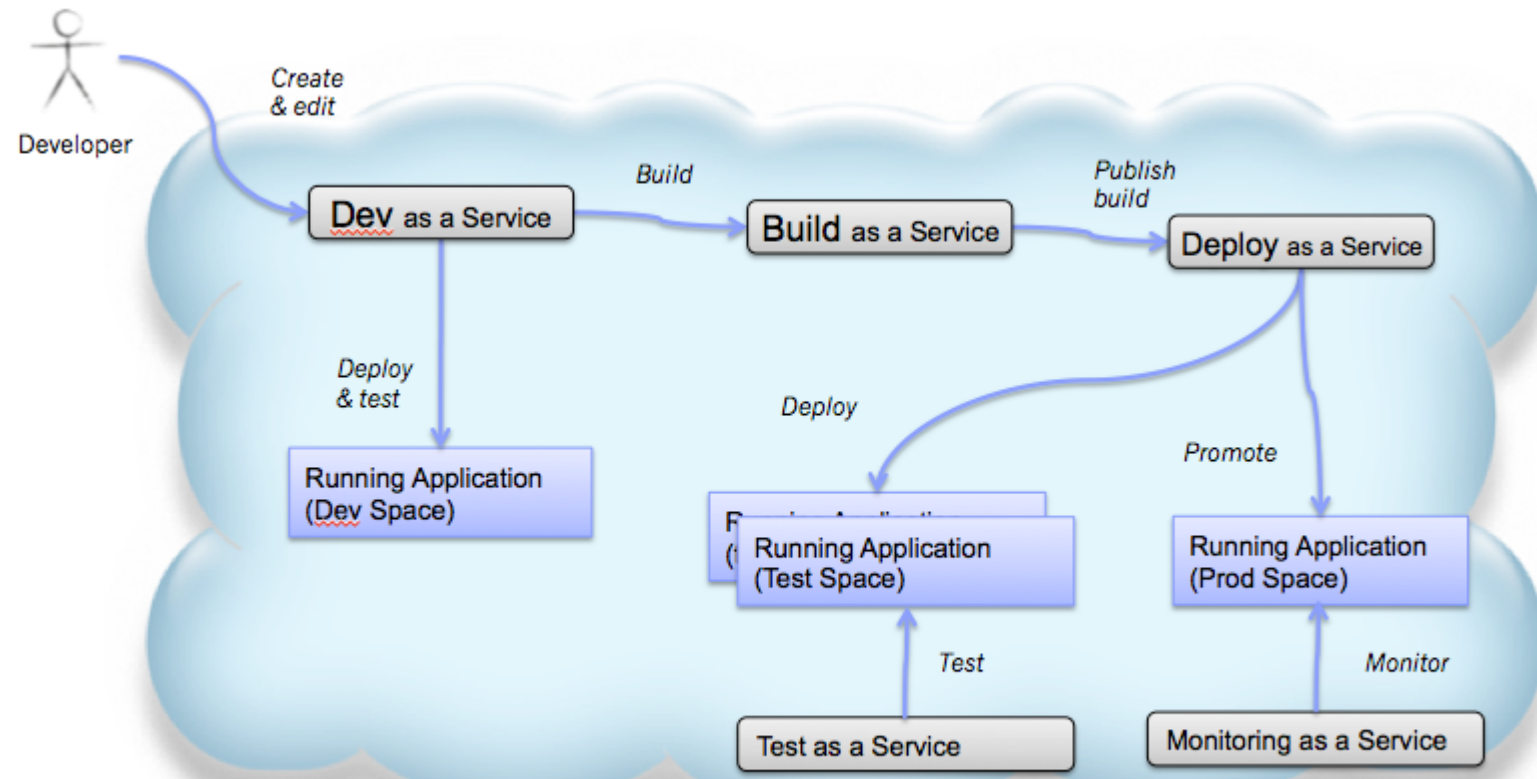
Developer

Create & edit

Dev as a Service

Build

Build as a Service

Publish build

Deploy as a Service

Deploy & test

Running Application (Dev Space)

Deploy

R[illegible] (T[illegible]

Running Application (Test Space)

Promote

Running Application (Prod Space)

Test

Monitor

Test as a Service

Monitoring as a Service